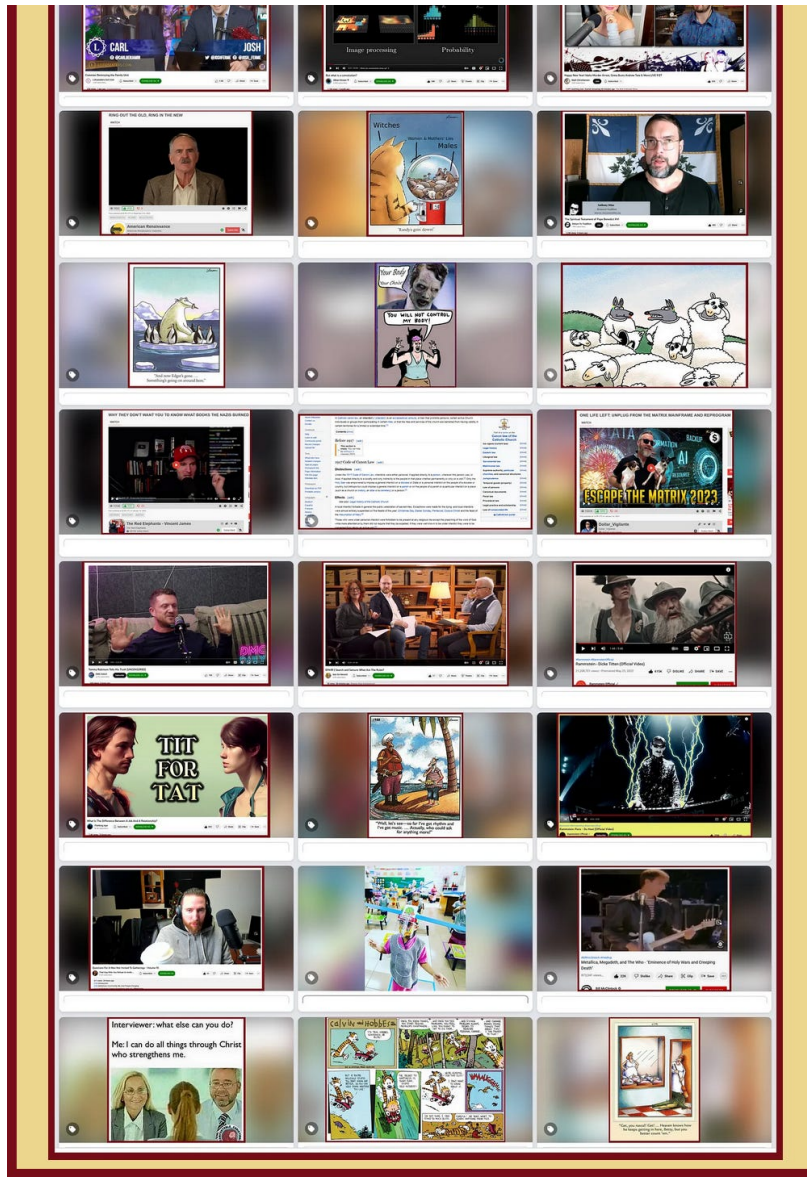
CARL JOSH

Image processing Probability

RING OUT THE OLD, RING IN THE NEW

American Renaissance

Witches

Women & Matters Like Males

"Reedy's great 'dreams'"

"And now Edgar's gone ... Something's going on around here."

Your Body Your Choice

YOU WILL NOT CONTROL MY BODY!

WHY THEY DON'T WANT YOU TO KNOW WHAT BOOKS THE NAZIS BURNED

The Red Elephants - Vincent James

ONE LIFE LEFT: UNPLUG FROM THE MATRIX MAINFRAME AND REPROGRAM

ESCAPE THE MATRIX 2023

TIT FOR TAT

"Well, let's see—so far I've got rhythm and I've got music.... Actually, who could ask for anything more?"

Metallica, Megadeth, and The Who - "Eminence of Holy Wars and Creeping Death"

Interviewer: what else can you do?

Me: I can do all things through Christ who strengthens me.

Calvin and Hobbes